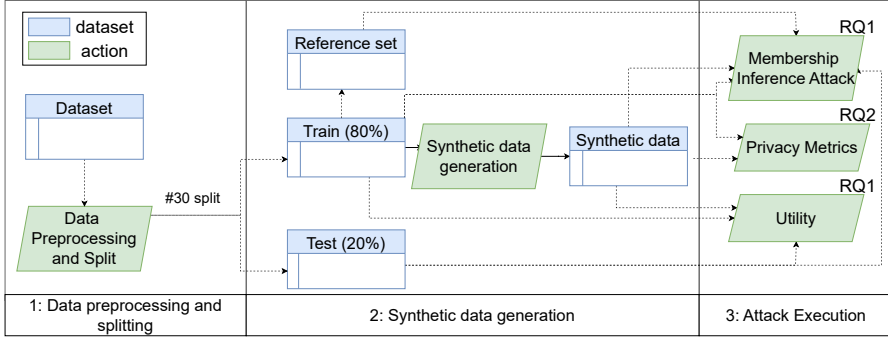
dataset
action

Dataset

Data Preprocessing and Split

#30 split

Reference set

Train (80%)

Synthetic data generation

Synthetic data

Test (20%)

RQ1
Membership Inference Attack

RQ2
Privacy Metrics

RQ1
Utility

1: Data preprocessing and splitting

2: Synthetic data generation

3: Attack Execution